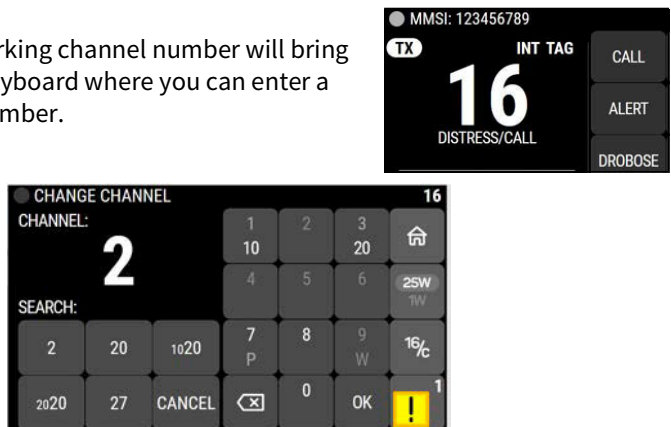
rking channel number will bring
yboard where you can enter a
mber.

MMSI: 123456789
TX INT TAG
16
DISTRESS/CALL
CALL
ALERT
DROBOSE

CHANGE CHANNEL 16
CHANNEL:
2
SEARCH:

| | | | | | | |
|---|---|---|---|---|---|---|
| | | | 1 10 | 2 | 3 20 | ⌂ |
| | | | 4 | 5 | 6 | 25W 1W |
| 2 | 20 | 1020 | 7 P | 8 | 9 W | 16/C |
| 2020 | 27 | CANCEL | ⌫ | 0 | OK | 1 ! |